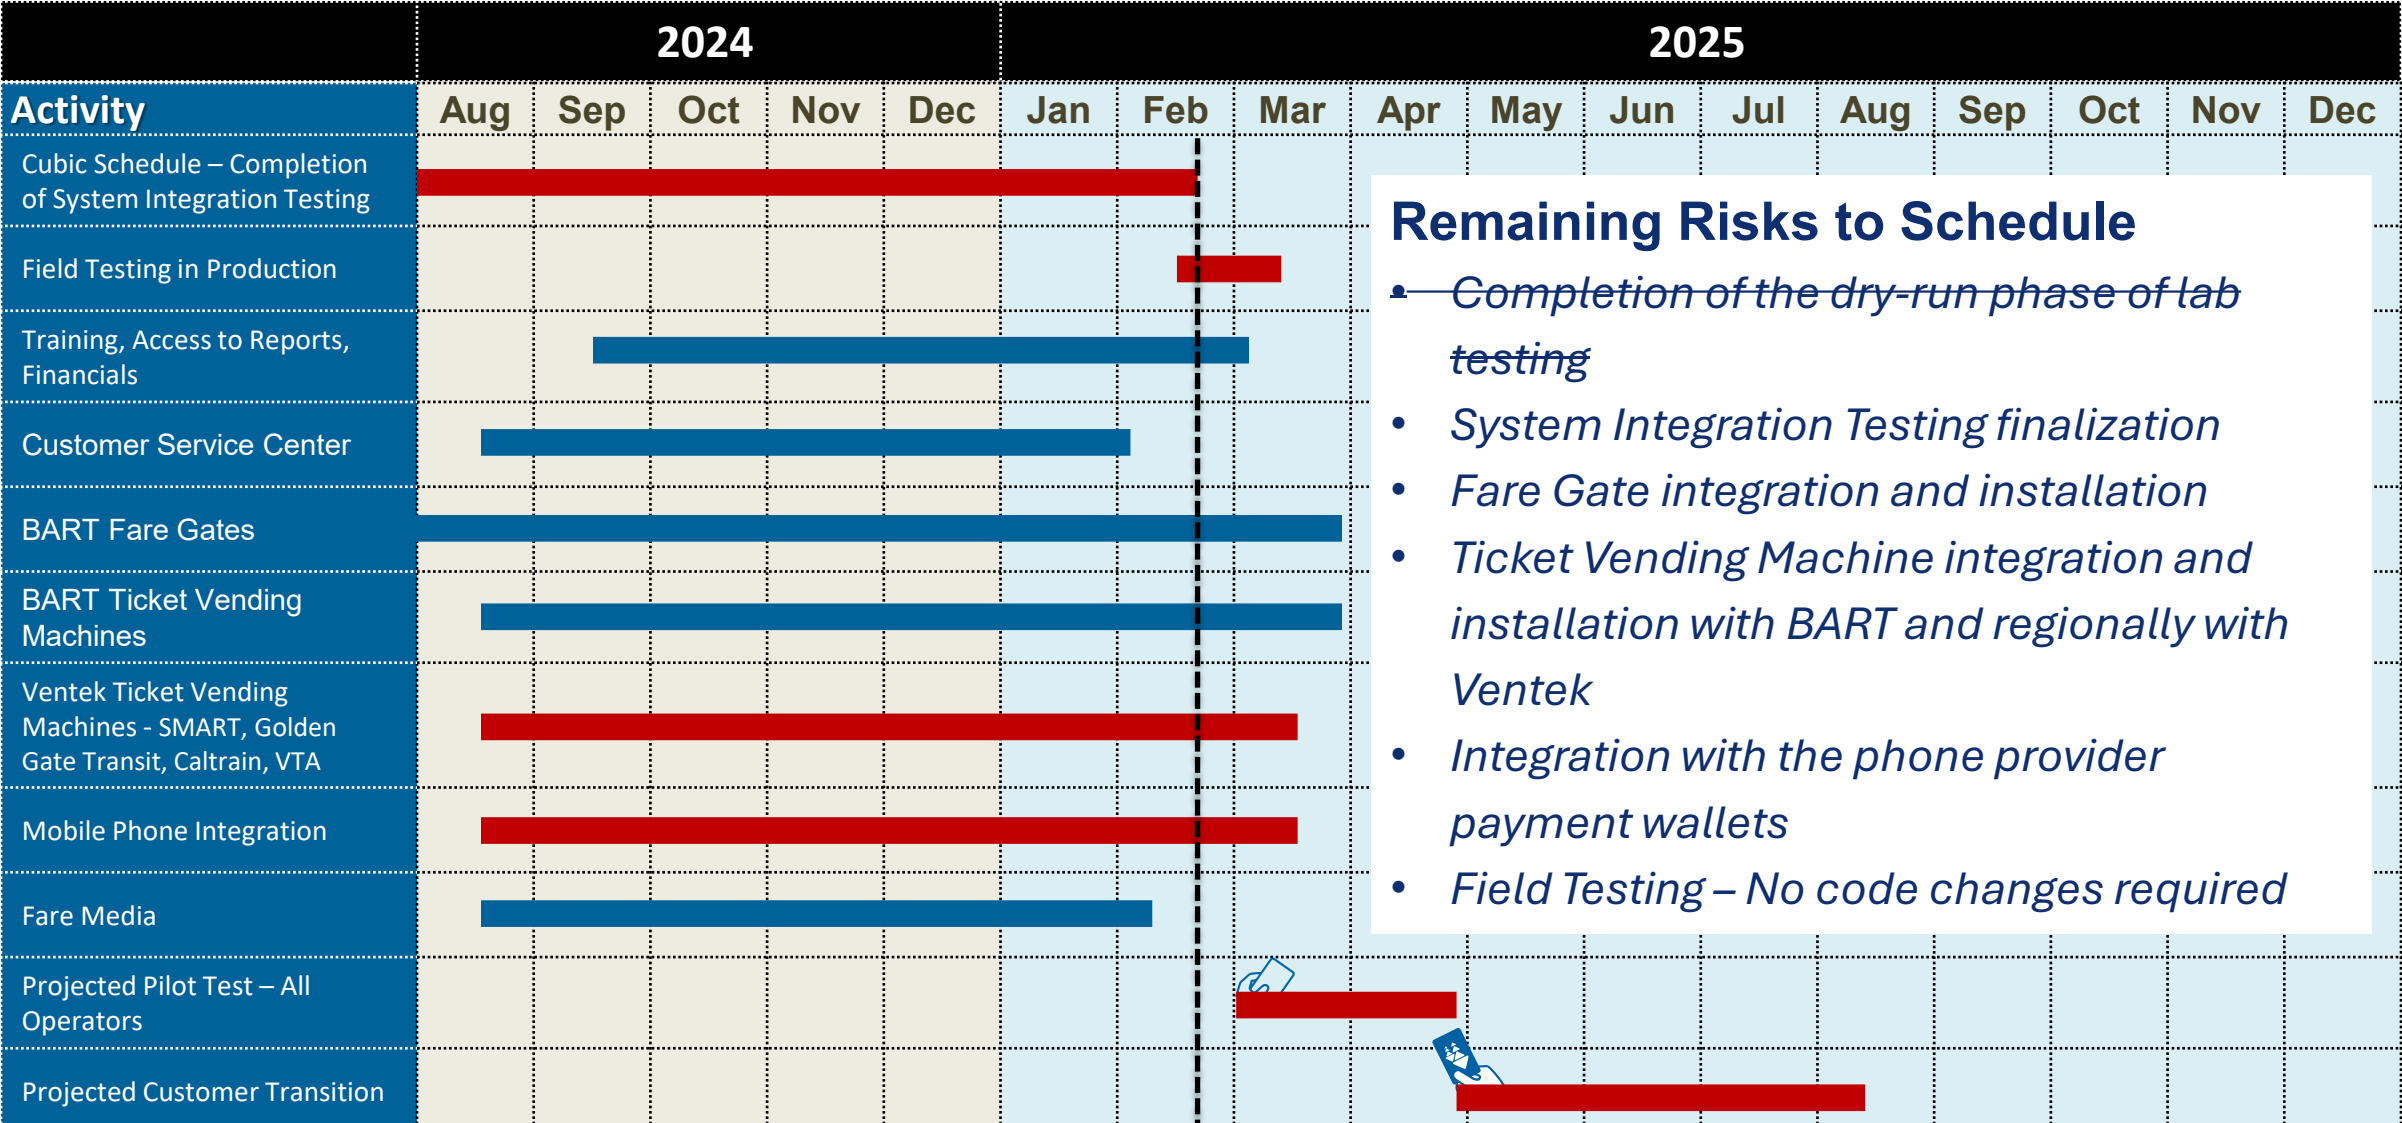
| | 2024 | | | | | 2025 | | | | | | | | | | | |
|---|---|---|---|---|---|---|---|---|---|---|---|---|---|---|---|---|---|
| Activity | Aug | Sep | Oct | Nov | Dec | Jan | Feb | Mar | Apr | May | Jun | Jul | Aug | Sep | Oct | Nov | Dec |
| Cubic Schedule – Completion of System Integration Testing | | | | | | | | | | | | | | | | | |
| Field Testing in Production | | | | | | | | | | | | | | | | | |
| Training, Access to Reports, Financials | | | | | | | | | | | | | | | | | |
| Customer Service Center | | | | | | | | | | | | | | | | | |
| BART Fare Gates | | | | | | | | | | | | | | | | | |
| BART Ticket Vending Machines | | | | | | | | | | | | | | | | | |
| Ventek Ticket Vending Machines - SMART, Golden Gate Transit, Caltrain, VTA | | | | | | | | | | | | | | | | | |
| Mobile Phone Integration | | | | | | | | | | | | | | | | | |
| Fare Media | | | | | | | | | | | | | | | | | |
| Projected Pilot Test – All Operators | | | | | | | | | | | | | | | | | |
| Projected Customer Transition | | | | | | | | | | | | | | | | | |

Remaining Risks to Schedule
• ~~Completion of the dry-run phase of lab testing~~
• System Integration Testing finalization
• Fare Gate integration and installation
• Ticket Vending Machine integration and installation with BART and regionally with Ventek
• Integration with the phone provider payment wallets
• Field Testing – No code changes required